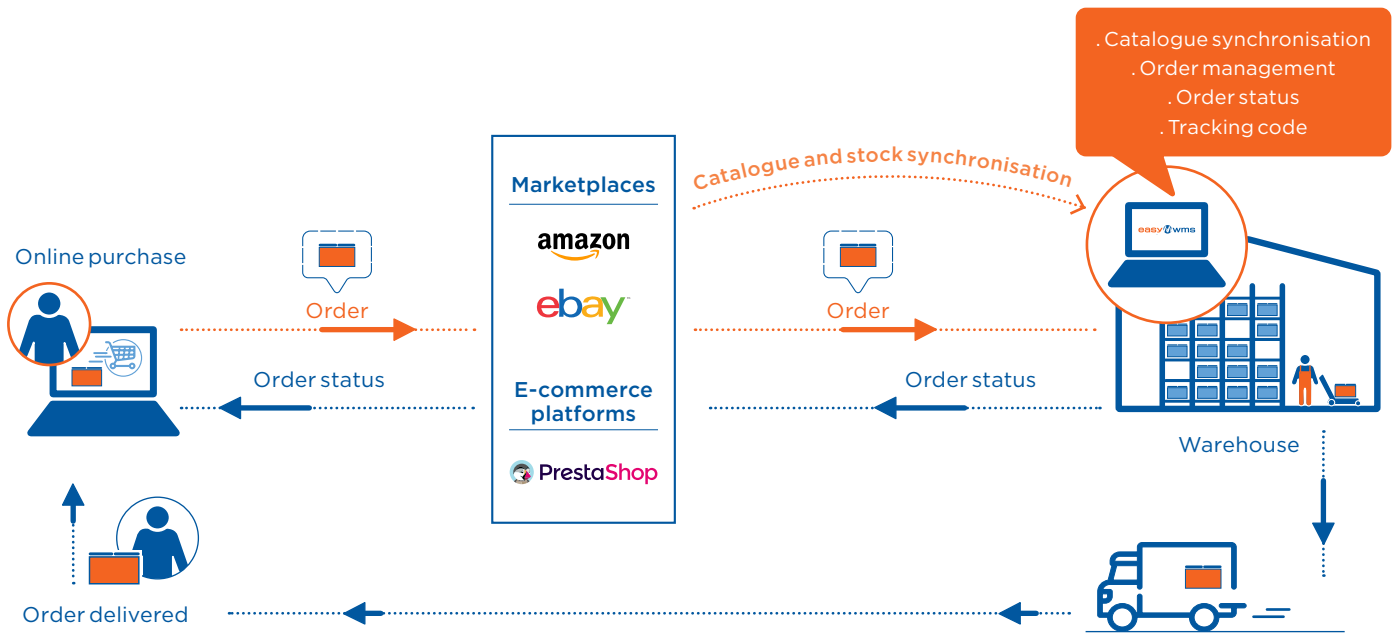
. Catalogue synchronisation
. Order management
. Order status
. Tracking code

Catalogue and stock synchronisation

easy wms

Marketplaces

amazon

ebay

E-commerce platforms

PrestaShop

Online purchase

Order

Order status

Order

Order status

Warehouse

Order delivered